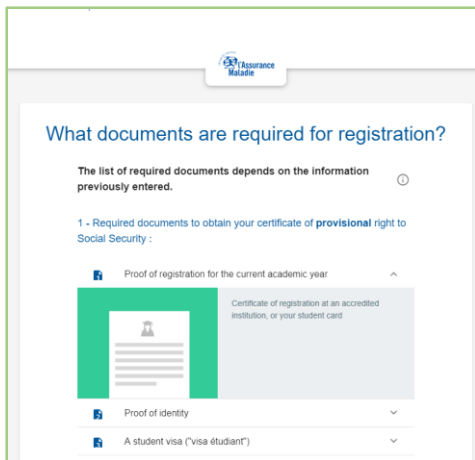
l'Assurance Maladie

What documents are required for registration?

The list of required documents depends on the information previously entered.

1 - Required documents to obtain your certificate of **provisional** right to Social Security :

Proof of registration for the current academic year

Certificate of registration at an accredited institution, or your student card

Proof of identity

A student visa ("visa étudiant")